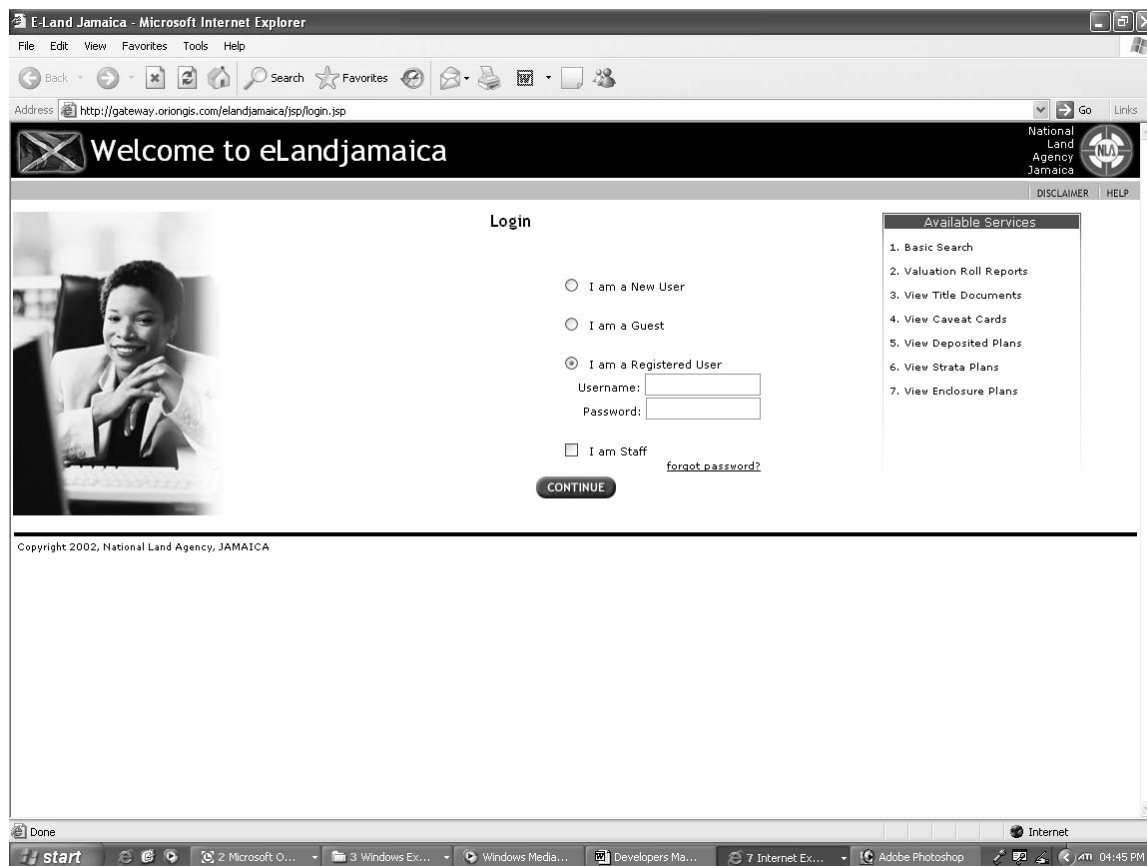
E-Land Jamaica - Microsoft Internet Explorer

File Edit View Favorites Tools Help

Back Search Favorites

Address http://gateway.oriongis.com/elandjamaica/jsp/login.jsp Go Links

Welcome to eLandjamaica

National Land Agency Jamaica

NLA

DISCLAIMER | HELP

Login

I am a New User

I am a Guest

I am a Registered User

Username:

Password:

I am Staff

forgot password?

CONTINUE

Available Services

1. Basic Search

2. Valuation Roll Reports

3. View Title Documents

4. View Caveat Cards

5. View Deposited Plans

6. View Strata Plans

7. View Enclosure Plans

Copyright 2002, National Land Agency, JAMAICA

Done

Internet

start 2 Microsoft O... 3 Windows Ex... Windows Media... Developers Ma... 7 Internet Ex... Adobe Photoshop 04:45 PM